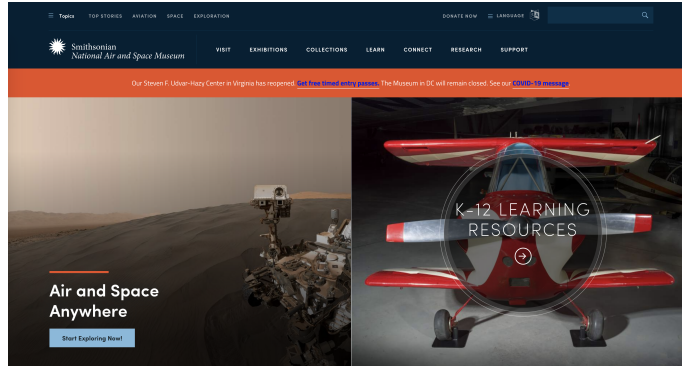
Topics TOP STORIES AVIATION SPACE EXPLORATION

DONATE NOW LANGUAGE

Smithsonian
National Air and Space Museum

VISIT EXHIBITIONS COLLECTIONS LEARN CONNECT RESEARCH SUPPORT

Our Steven F. Udvar-Hazy Center in Virginia has reopened. Get free timed entry passes. The Museum in DC will remain closed. See our COVID-19 message.

Air and Space Anywhere

Start Exploring Now!

K-12 LEARNING RESOURCES